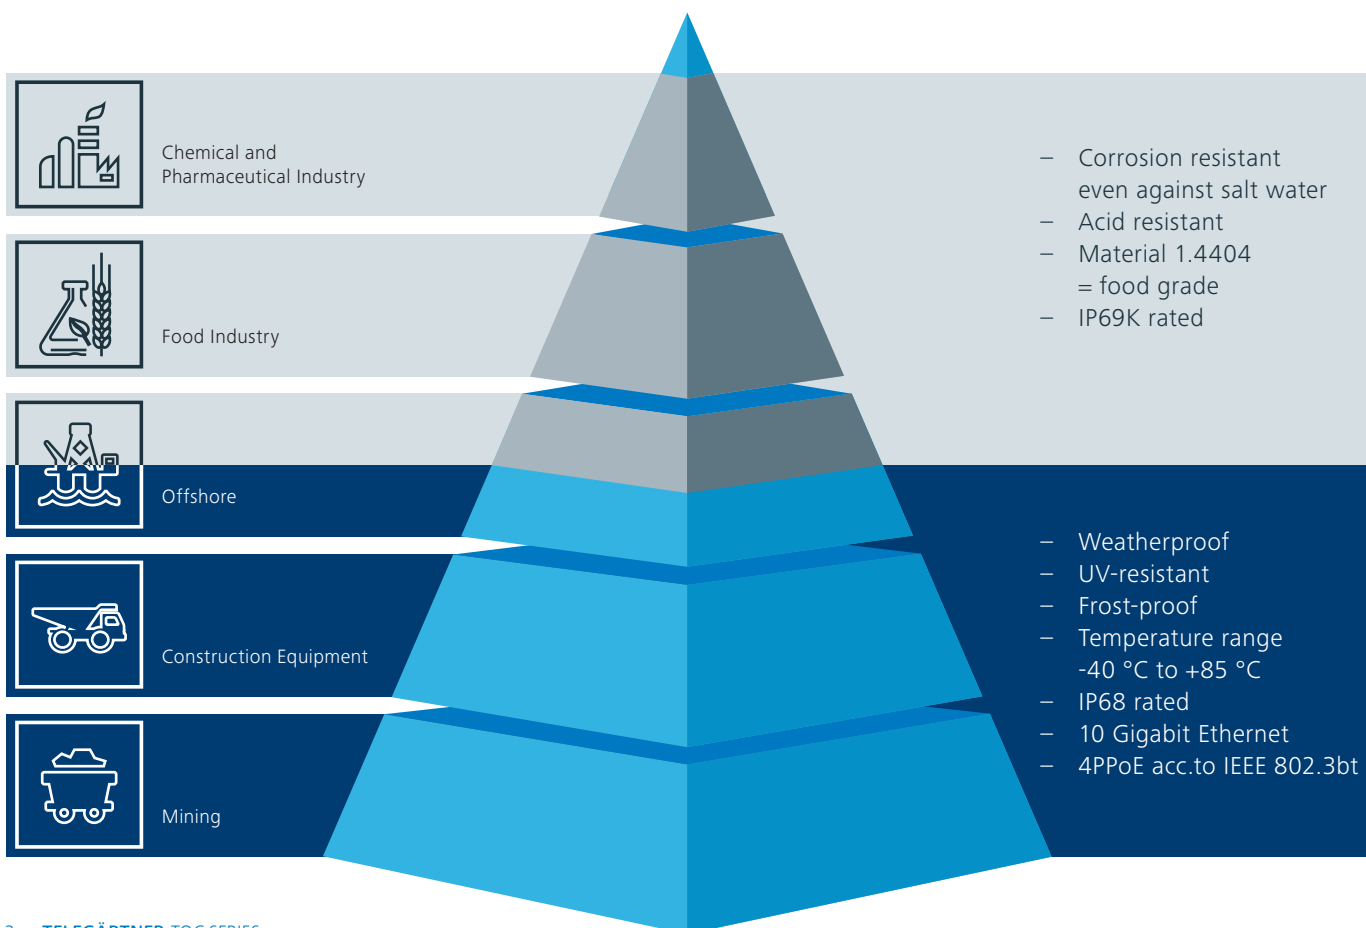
Chemical and Pharmaceutical Industry

Food Industry

Offshore

Construction Equipment

Mining

– Corrosion resistant even against salt water
– Acid resistant
– Material 1.4404 = food grade
– IP69K rated

– Weatherproof
– UV-resistant
– Frost-proof
– Temperature range -40 °C to +85 °C
– IP68 rated
– 10 Gigabit Ethernet
– 4PPoE acc.to IEEE 802.3bt

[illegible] TELEGÄRTNER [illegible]